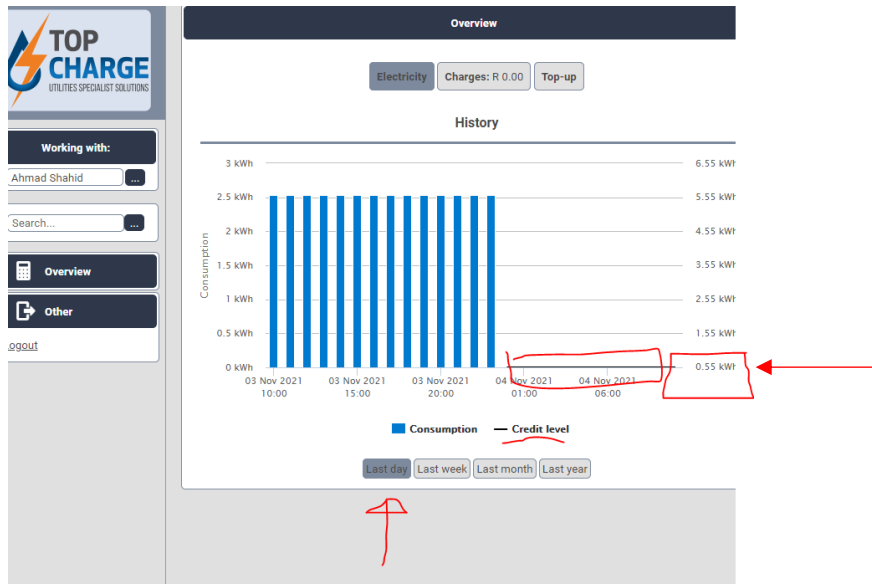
TOP CHARGE
UTILITIES SPECIALIST SOLUTIONS

Working with:
Ahmad Shahid ...

Search... ...

Overview

Other

ogout

Overview

Electricity Charges: R 0.00 Top-up

History

| 3 kWh | 6.55 kWh |
|---|---|
| 2.5 kWh | 5.55 kWh |
| 2 kWh | 4.55 kWh |
| 1.5 kWh | 3.55 kWh |
| 1 kWh | 2.55 kWh |
| 0.5 kWh | 1.55 kWh |
| 0 kWh | 0.55 kWh |

Consumption

03 Nov 2021 10:00
03 Nov 2021 15:00
03 Nov 2021 20:00
04 Nov 2021 01:00
04 Nov 2021 06:00

Consumption Credit level

Last day Last week Last month Last year